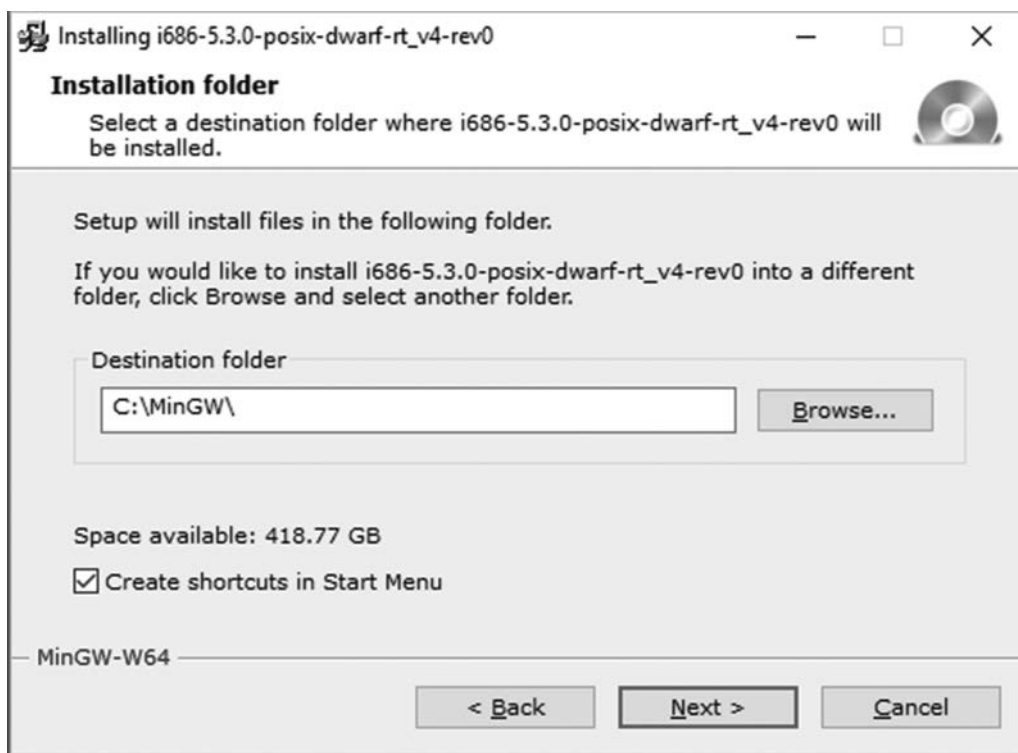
Installing i686-5.3.0-posix-dwarf-rt_v4-rev0

Installation folder

Select a destination folder where i686-5.3.0-posix-dwarf-rt_v4-rev0 will be installed.

Setup will install files in the following folder.

If you would like to install i686-5.3.0-posix-dwarf-rt_v4-rev0 into a different folder, click Browse and select another folder.

Destination folder

C:\MinGW\

Browse...

Space available: 418.77 GB

☑ Create shortcuts in Start Menu

MinGW-W64

< Back

Next >

Cancel